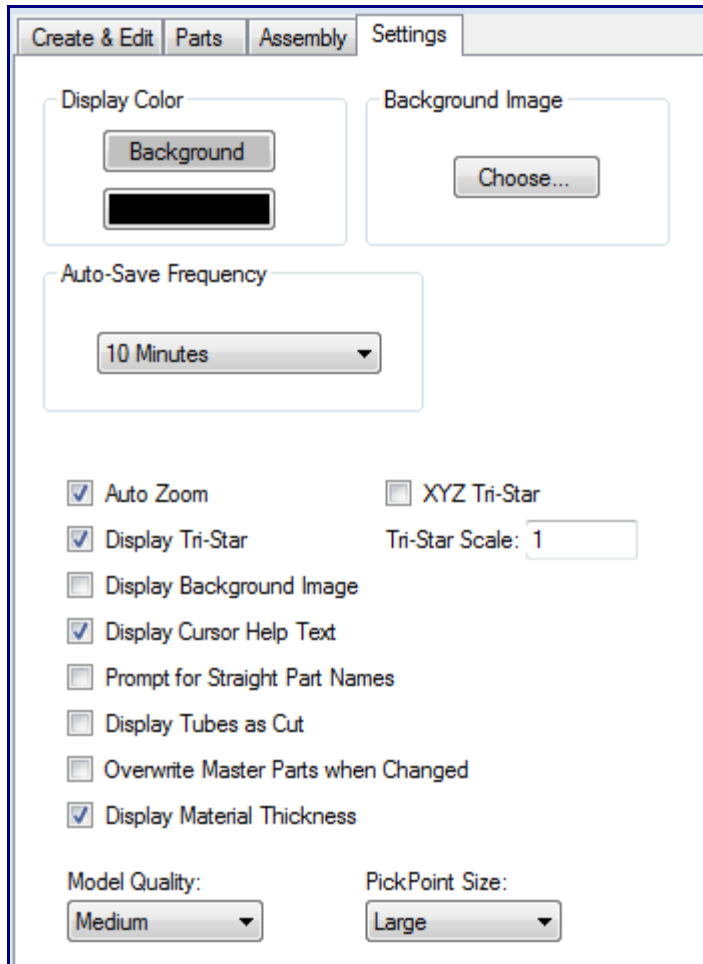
Create & Edit | Parts | Assembly | Settings

Display Color
Background

Background Image
Choose...

Auto-Save Frequency
10 Minutes

Auto Zoom
XYZ Tri-Star
Display Tri-Star
Tri-Star Scale: 1
Display Background Image
Display Cursor Help Text
Prompt for Straight Part Names
Display Tubes as Cut
Overwrite Master Parts when Changed
Display Material Thickness

Model Quality:
Medium
PickPoint Size:
Large